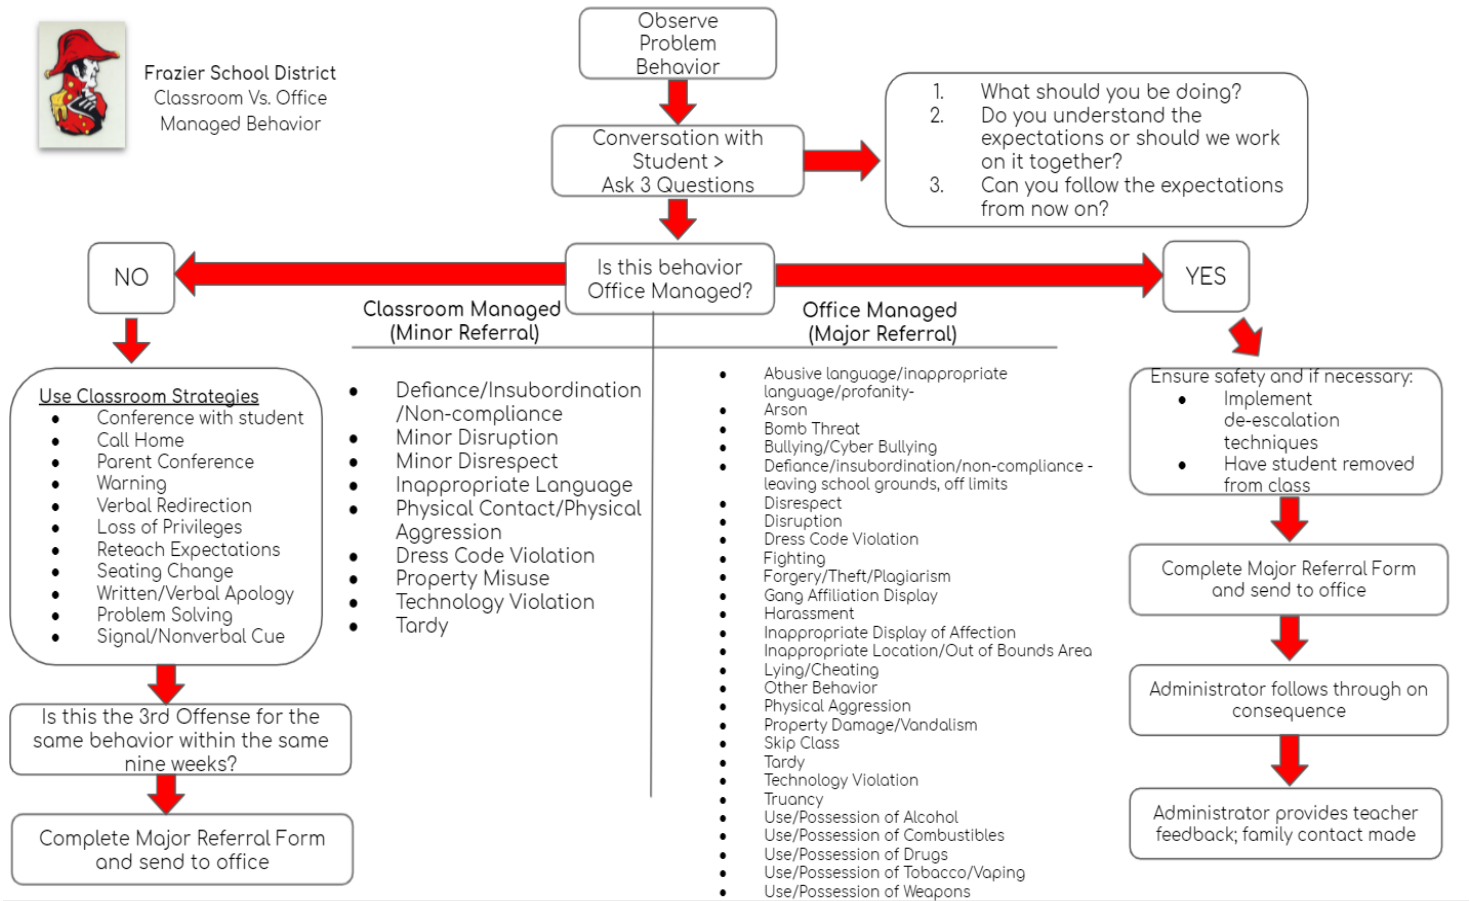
Frazier School District
Classroom Vs. Office
Managed Behavior

Observe Problem Behavior

Conversation with Student > Ask 3 Questions

1. What should you be doing?
2. Do you understand the expectations or should we work on it together?
3. Can you follow the expectations from now on?

NO

Is this behavior Office Managed?

YES

Classroom Managed (Minor Referral)

Office Managed (Major Referral)

Use Classroom Strategies
- Conference with student
- Call Home
- Parent Conference
- Warning
- Verbal Redirection
- Loss of Privileges
- Reteach Expectations
- Seating Change
- Written/Verbal Apology
- Problem Solving
- Signal/Nonverbal Cue

Is this the 3rd Offense for the same behavior within the same nine weeks?

Complete Major Referral Form and send to office

- Defiance/Insubordination /Non-compliance
- Minor Disruption
- Minor Disrespect
- Inappropriate Language
- Physical Contact/Physical Aggression
- Dress Code Violation
- Property Misuse
- Technology Violation
- Tardy

- Abusive language/inappropriate language/profanity-
- Arson
- Bomb Threat
- Bullying/Cyber Bullying
- Defiance/insubordination/non-compliance - leaving school grounds, off limits
- Disrespect
- Disruption
- Dress Code Violation
- Fighting
- Forgery/Theft/Plagiarism
- Gang Affiliation Display
- Harassment
- Inappropriate Display of Affection
- Inappropriate Location/Out of Bounds Area
- Lying/Cheating
- Other Behavior
- Physical Aggression
- Property Damage/Vandalism
- Skip Class
- Tardy
- Technology Violation
- Truancy
- Use/Possession of Alcohol
- Use/Possession of Combustibles
- Use/Possession of Drugs
- Use/Possession of Tobacco/Vaping
- Use/Possession of Weapons

Ensure safety and if necessary:
- Implement de-escalation techniques
- Have student removed from class

Complete Major Referral Form and send to office

Administrator follows through on consequence

Administrator provides teacher feedback; family contact made